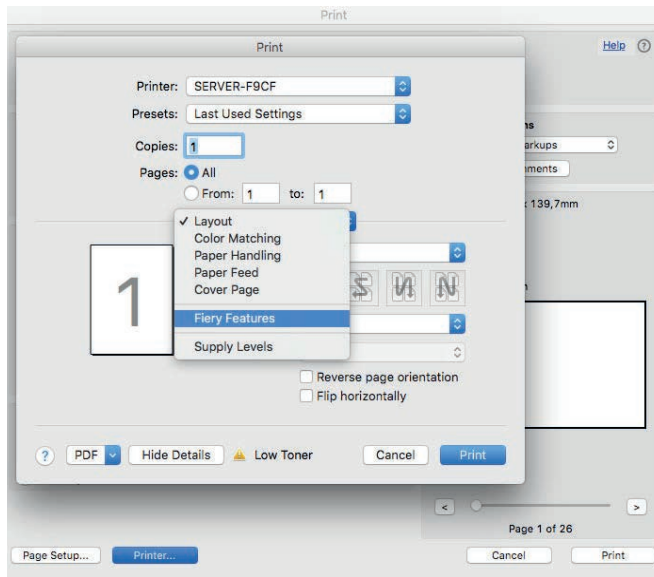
Print

Print

Help ?

Printer: SERVER-F9CF

Presets: Last Used Settings

Copies: 1

Pages: All

From: 1 to: 1

✓ Layout
Color Matching
Paper Handling
Paper Feed
Cover Page
Fiery Features
Supply Levels

1

ns
arkups
nments
x 139,7mm
n

Reverse page orientation
Flip horizontally

? PDF Hide Details Low Toner Cancel Print

< >

Page 1 of 26

Page Setup... Printer... Cancel Print